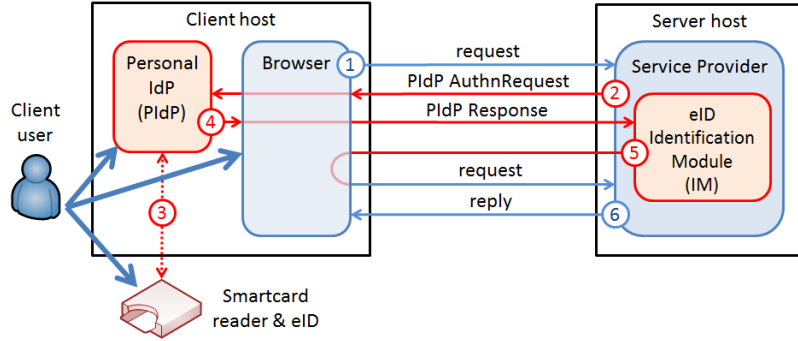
Client host

Server host

Personal IdP (PIdP)

Browser

1

request

Service Provider

PIdP AuthnRequest

2

4

PIdP Response

eID Identification Module (IM)

Client user

5

request

3

reply

6

Smartcard reader & eID